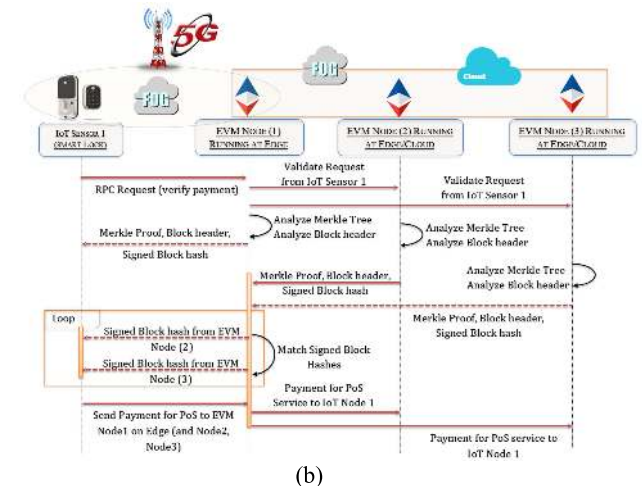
5G

FOG

FOG

Cloud

IoT Sensor 1 (SMART LOCK)

EVM Node (1) Running at Edge

EVM Node (2) Running at Edge/Cloud

EVM Node (3) Running at Edge/Cloud

RPC Request (verify payment)

Validate Request from IoT Sensor 1

Validate Request from IoT Sensor 1

Analyze Merkle Tree Analyze Block header

Analyze Merkle Tree Analyze Block header

Merkle Proof, Block header, Signed Block hash

Merkle Proof, Block header, Signed Block hash

Analyze Merkle Tree Analyze Block header

Loop

Merkle Proof, Block header, Signed Block hash

Signed Block hash from EVM Node (2)

Match Signed Block Hashes

Signed Block hash from EVM Node (3)

Payment for PoS Service to IoT Node 1

Send Payment for PoS to EVM Node1 on Edge (and Node2, Node3)

Payment for PoS service to IoT Node 1

(b)